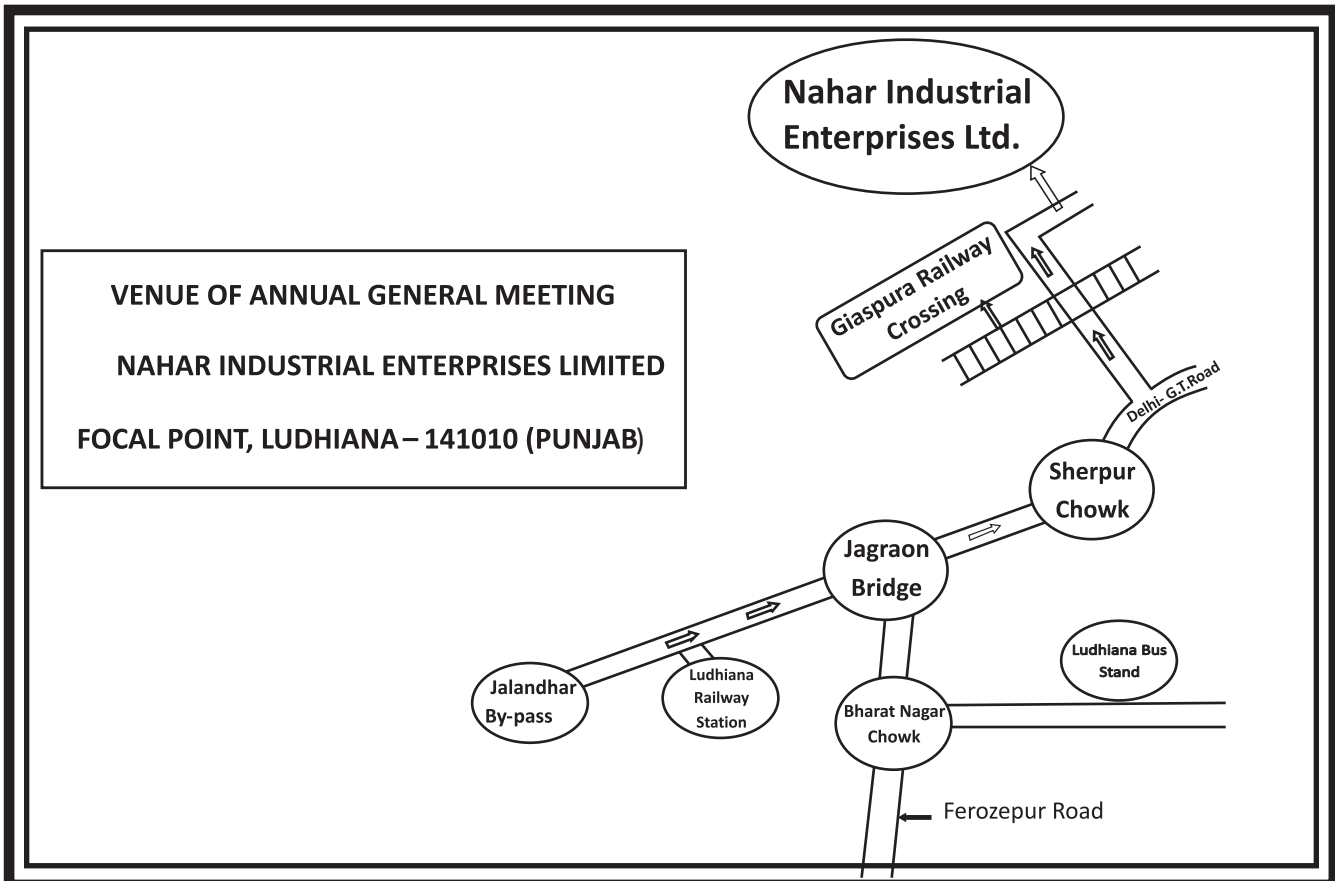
Nahar Industrial Enterprises Ltd.

VENUE OF ANNUAL GENERAL MEETING

NAHAR INDUSTRIAL ENTERPRISES LIMITED

FOCAL POINT, LUDHIANA – 141010 (PUNJAB)

Giaspura Railway Crossing

Delhi- G.T.Road

Sherpur Chowk

Jagraon Bridge

Ludhiana Bus Stand

Jalandhar By-pass

Ludhiana Railway Station

Bharat Nagar Chowk

Ferozepur Road